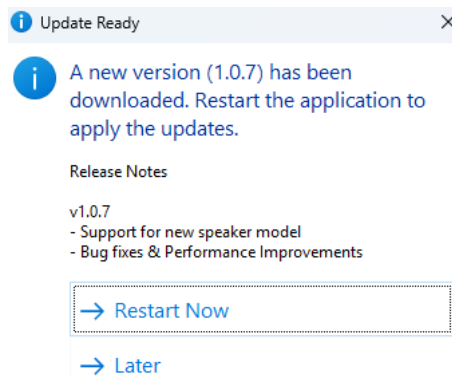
Update Ready

A new version (1.0.7) has been downloaded. Restart the application to apply the updates.

Release Notes

v1.0.7
- Support for new speaker model
- Bug fixes & Performance Improvements

→ Restart Now

→ Later